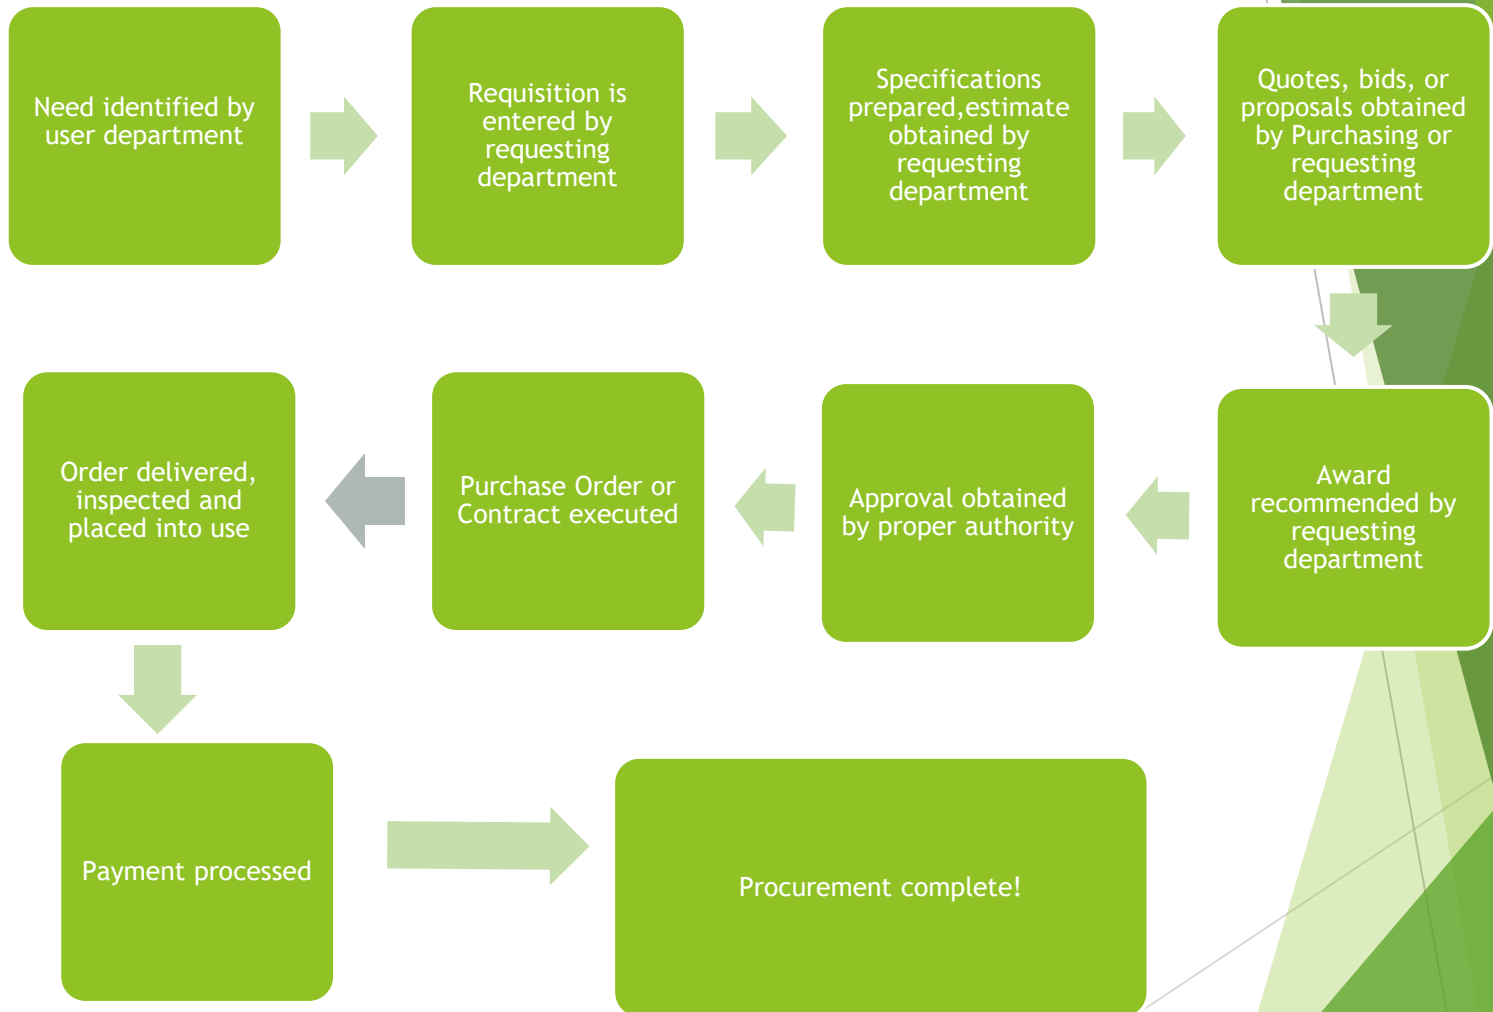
Need identified by user department

Requisition is entered by requesting department

Specifications prepared,estimate obtained by requesting department

Quotes, bids, or proposals obtained by Purchasing or requesting department

Award recommended by requesting department

Approval obtained by proper authority

Purchase Order or Contract executed

Order delivered, inspected and placed into use

Payment processed

Procurement complete!